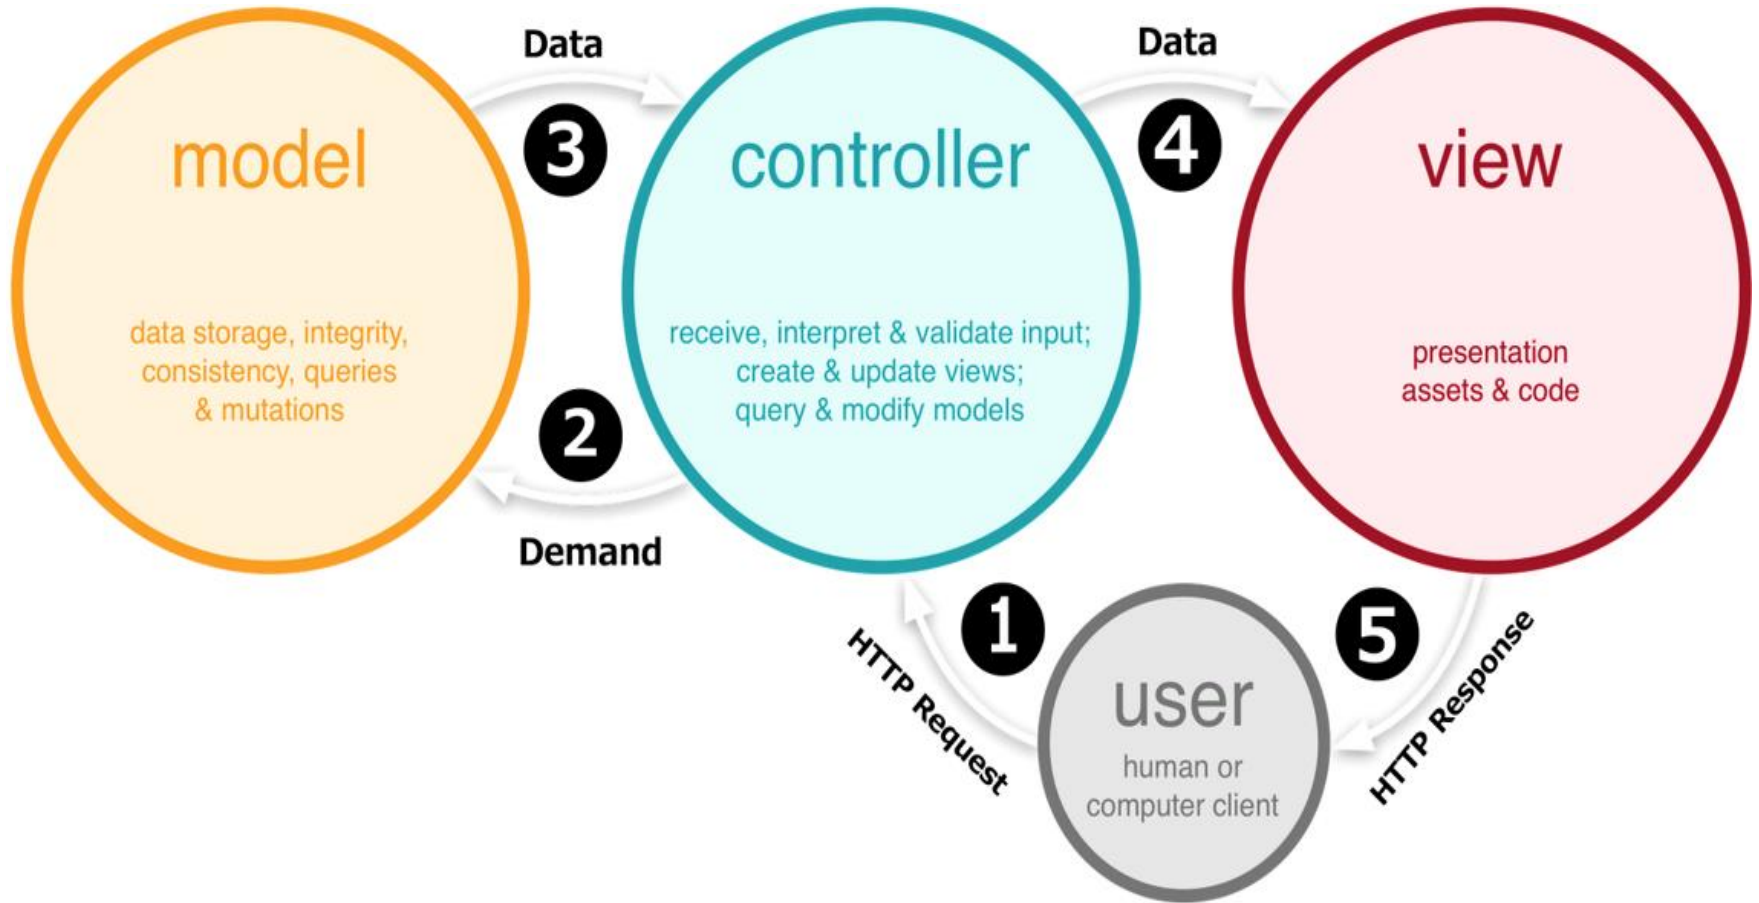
Data

Data

model

3

controller

4

view

data storage, integrity, consistency, queries & mutations

receive, interpret & validate input; create & update views; query & modify models

presentation assets & code

2

Demand

1

5

HTTP Request

user

human or computer client

HTTP Response